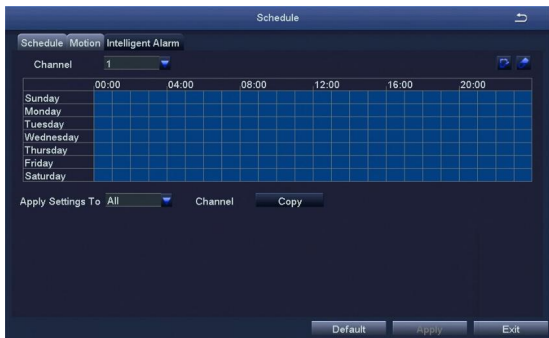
Schedule

Schedule Motion Intelligent Alarm

Channel 1

| | 00:00 | 04:00 | 08:00 | 12:00 | 16:00 | 20:00 |
|---|---|---|---|---|---|---|
| Sunday | | | | | | |
| Monday | | | | | | |
| Tuesday | | | | | | |
| Wednesday | | | | | | |
| Thursday | | | | | | |
| Friday | | | | | | |
| Saturday | | | | | | |

Apply Settings To All Channel Copy

Default Apply Exit